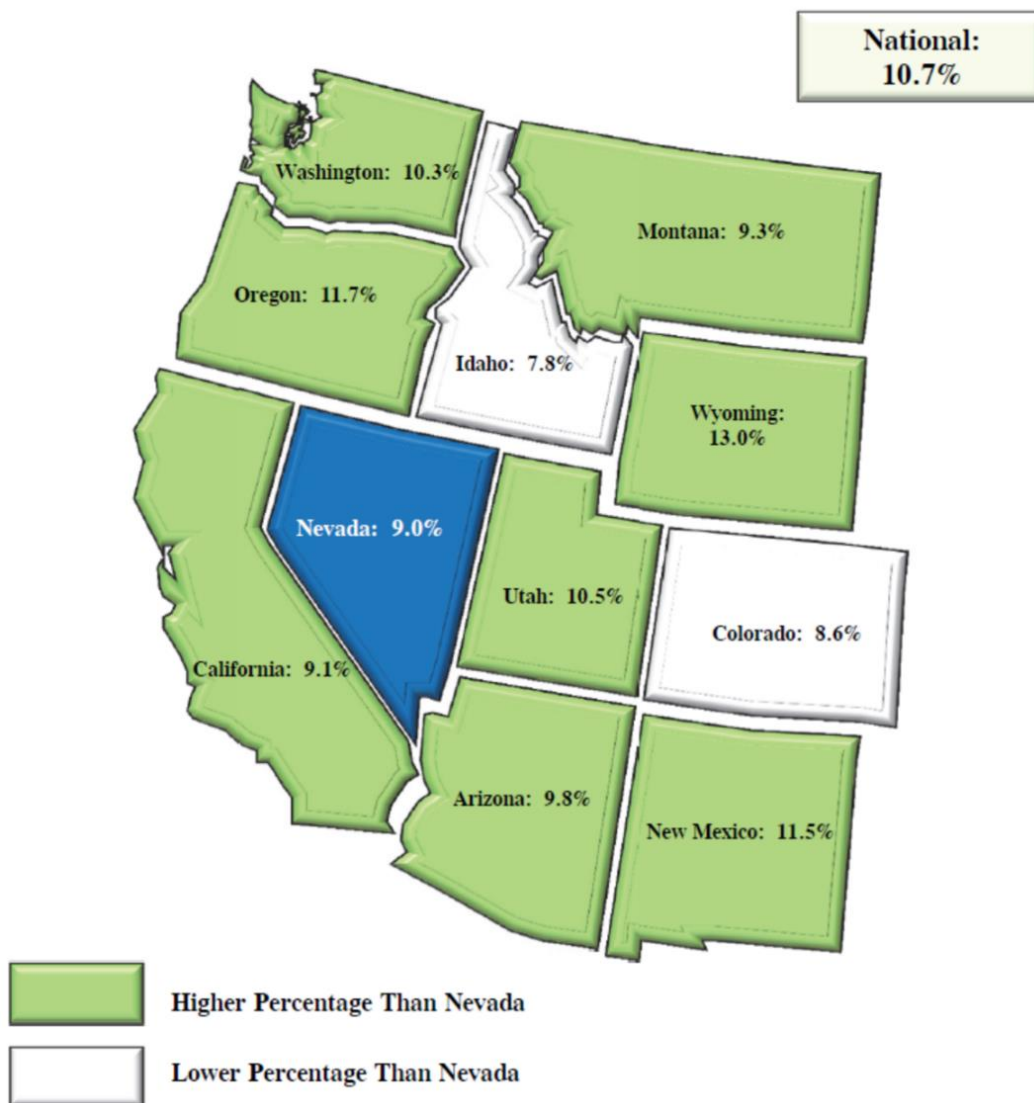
National:
10.7%

Washington: 10.3%

Montana: 9.3%

Oregon: 11.7%

Idaho: 7.8%

Wyoming:
13.0%

Nevada: 9.0%

Utah: 10.5%

Colorado: 8.6%

California: 9.1%

Arizona: 9.8%

New Mexico: 11.5%

Higher Percentage Than Nevada

Lower Percentage Than Nevada